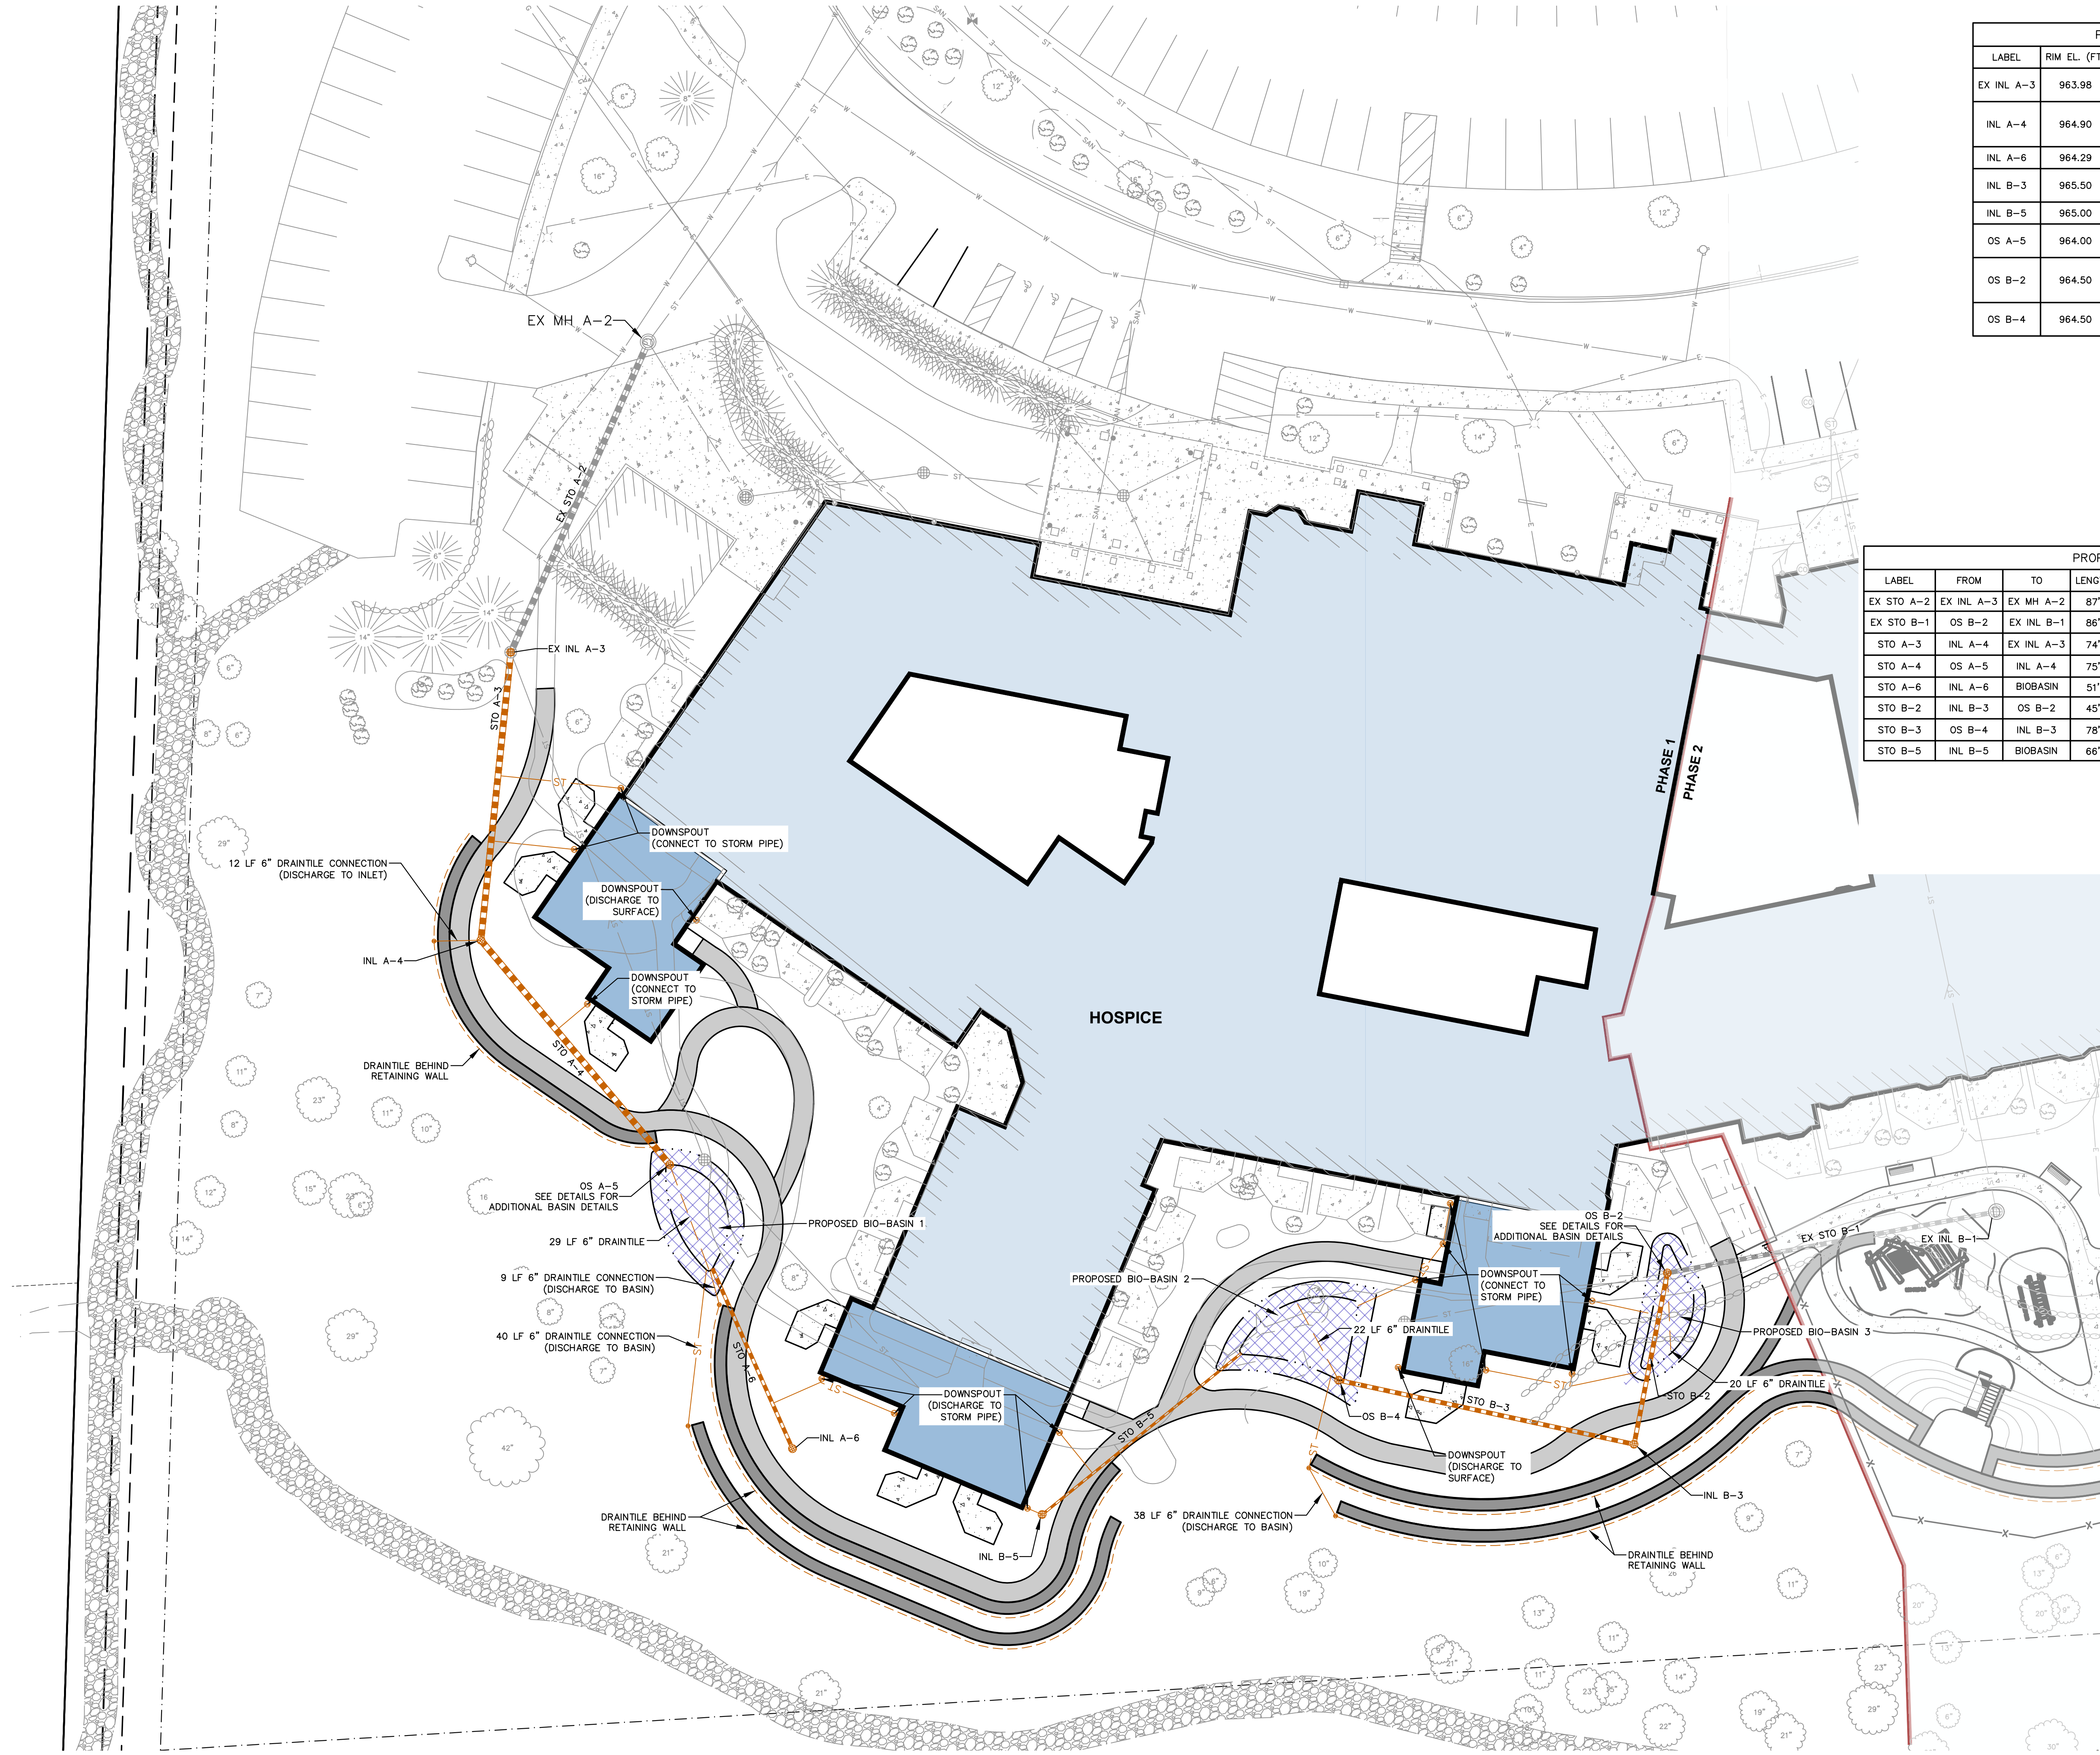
| LABEL | RIM EL. (FT |
|---|---|
| EX INL A–3 | 963.98 |
| INL A–4 | 964.90 |
| INL A–6 | 964.29 |
| INL B–3 | 965.50 |
| INL B–5 | 965.00 |
| OS A–5 | 964.00 |
| OS B–2 | 964.50 |
| OS B–4 | 964.50 |

PROP

| LABEL | FROM | TO | LENG |
|---|---|---|---|
| EX STO A–2 | EX INL A–3 | EX MH A–2 | 87' |
| EX STO B–1 | OS B–2 | EX INL B–1 | 86' |
| STO A–3 | INL A–4 | EX INL A–3 | 74' |
| STO A–4 | OS A–5 | INL A–4 | 75' |
| STO A–6 | INL A–6 | BIOBASIN | 51' |
| STO B–2 | INL B–3 | OS B–2 | 45' |
| STO B–3 | OS B–4 | INL B–3 | 78' |
| STO B–5 | INL B–5 | BIOBASIN | 66' |

EX MH A–2
EX STO A–2
EX INL A–3
STO A–3
DOWNSPOUT (CONNECT TO STORM PIPE)
DOWNSPOUT (DISCHARGE TO SURFACE)
DOWNSPOUT (CONNECT TO STORM PIPE)
12 LF 6" DRAINTILE CONNECTION (DISCHARGE TO INLET)
INL A–4
STO A–4
DRAINTILE BEHIND RETAINING WALL
OS A–5 SEE DETAILS FOR ADDITIONAL BASIN DETAILS
PROPOSED BIO-BASIN 1
29 LF 6" DRAINTILE
9 LF 6" DRAINTILE CONNECTION (DISCHARGE TO BASIN)
40 LF 6" DRAINTILE CONNECTION (DISCHARGE TO BASIN)
STO A–6
INL A–6
DOWNSPOUT (DISCHARGE TO STORM PIPE)
DRAINTILE BEHIND RETAINING WALL
INL B–5
STO B–5
HOSPICE
PHASE 1
PHASE 2
PROPOSED BIO-BASIN 2
22 LF 6" DRAINTILE
OS B–4
STO B–3
DOWNSPOUT (DISCHARGE TO SURFACE)
38 LF 6" DRAINTILE CONNECTION (DISCHARGE TO BASIN)
OS B–2 SEE DETAILS FOR ADDITIONAL BASIN DETAILS
DOWNSPOUT (CONNECT TO STORM PIPE)
EX STO B–1
EX INL B–1
PROPOSED BIO-BASIN 3
STO B–2
20 LF 6" DRAINTILE
INL B–3
DRAINTILE BEHIND RETAINING WALL